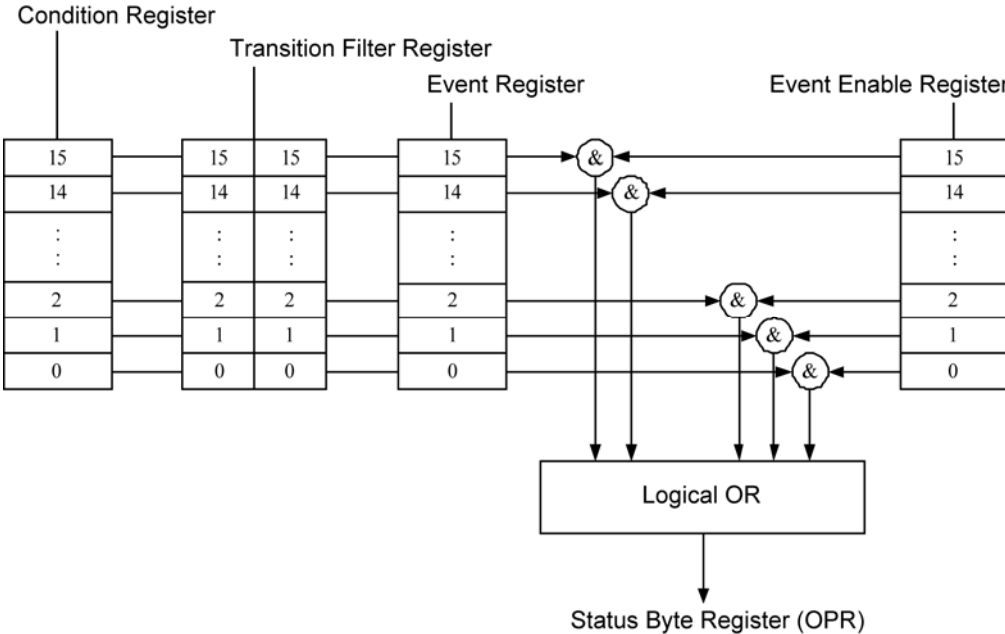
Condition Register

Transition Filter Register

Event Register

Event Enable Register

| 15 |
|---|
| 14 |
| : |
| 2 |
| 1 |
| 0 |

| 15 | 15 |
|---|---|
| 14 | 14 |
| : | : |
| 2 | 2 |
| 1 | 1 |
| 0 | 0 |

| 15 |
|---|
| 14 |
| : |
| 2 |
| 1 |
| 0 |

&
&
&
&
&

| 15 |
|---|
| 14 |
| : |
| 2 |
| 1 |
| 0 |

Logical OR

Status Byte Register (OPR)